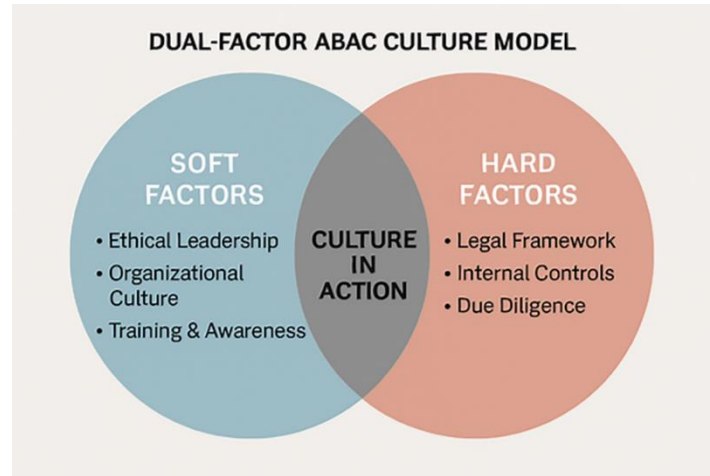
DUAL-FACTOR ABAC CULTURE MODEL

SOFT FACTORS

• Ethical Leadership
• Organizational Culture
• Training & Awareness

CULTURE IN ACTION

HARD FACTORS

• Legal Framework
• Internal Controls
• Due Diligence